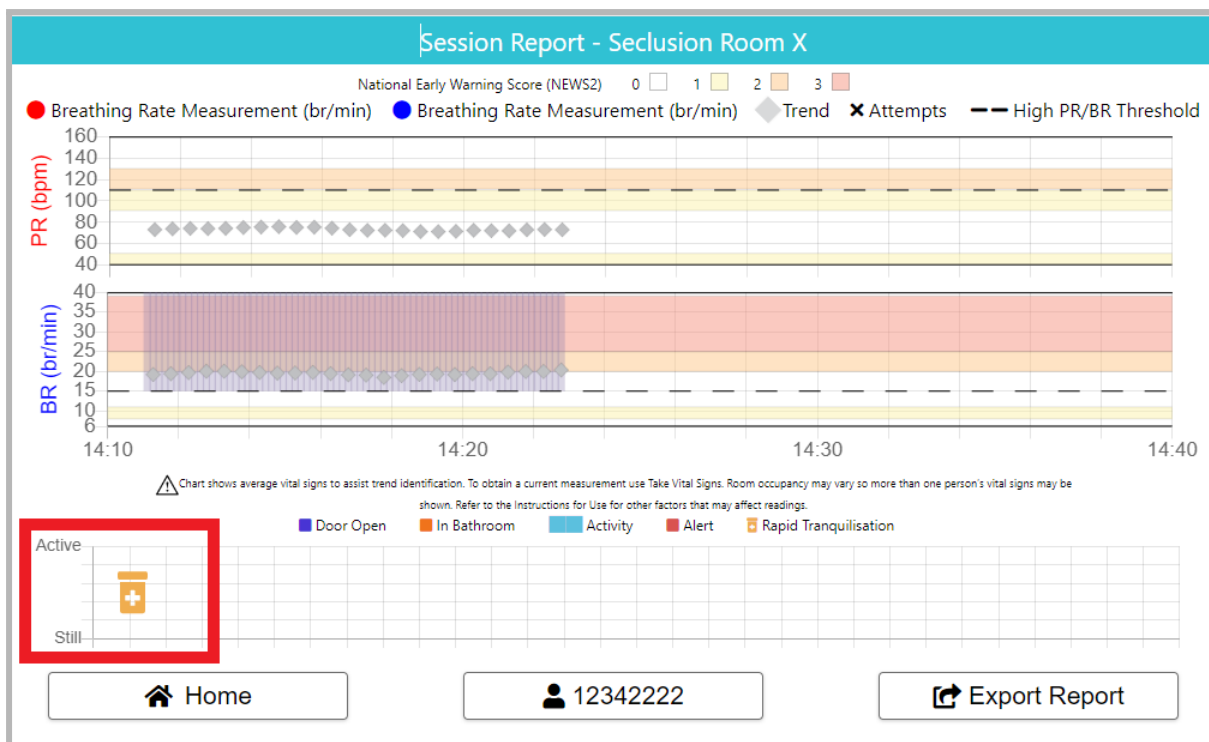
Session Report - Seclusion Room X

National Early Warning Score (NEWS2) 0 1 2 3

Breathing Rate Measurement (br/min) Breathing Rate Measurement (br/min) Trend × Attempts High PR/BR Threshold

PR (bpm)
160
140
120
100
80
60
40

BR (br/min)
40
35
30
25
20
15
10
6

14:10 14:20 14:30 14:40

Chart shows average vital signs to assist trend identification. To obtain a current measurement use Take Vital Signs. Room occupancy may vary so more than one person's vital signs may be shown. Refer to the Instructions for Use for other factors that may affect readings.

Door Open In Bathroom Activity Alert Rapid Tranquilisation

Active
Still

Home 12342222 Export Report